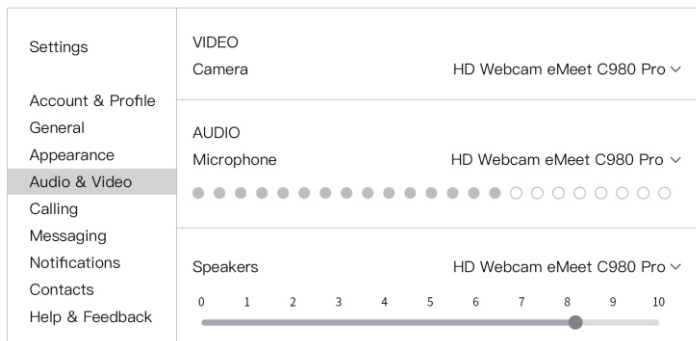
Settings

Account & Profile
General
Appearance
Audio & Video
Calling
Messaging
Notifications
Contacts
Help & Feedback

VIDEO
Camera
HD Webcam eMeet C980 Pro

AUDIO
Microphone
HD Webcam eMeet C980 Pro

Speakers
HD Webcam eMeet C980 Pro

0 1 2 3 4 5 6 7 8 9 10